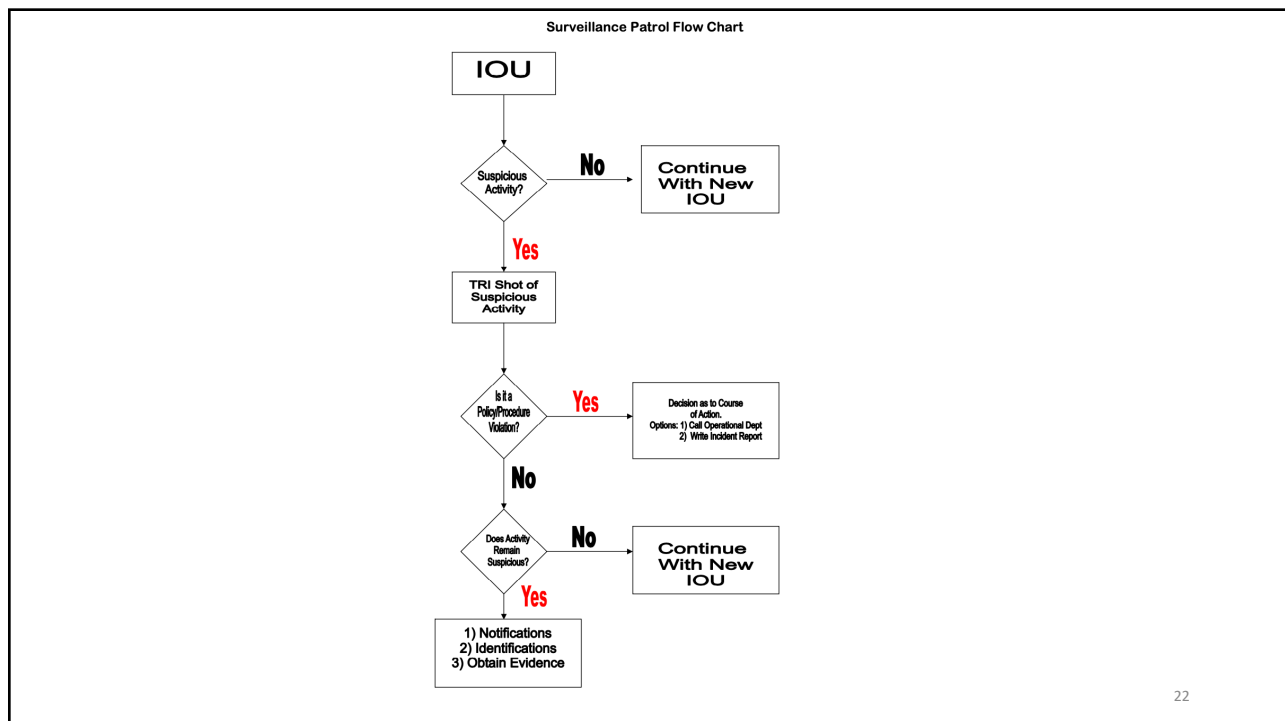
Surveillance Patrol Flow Chart

IOU

Suspicious Activity?

No

Continue With New IOU

Yes

TRI Shot of Suspicious Activity

Is it a Policy/Procedure Violation?

Yes

Decision as to Course of Action.
Options: 1) Call Operational Dept
2) Write Incident Report

No

Does Activity Remain Suspicious?

No

Continue With New IOU

Yes

1) Notifications
2) Identifications
3) Obtain Evidence

22